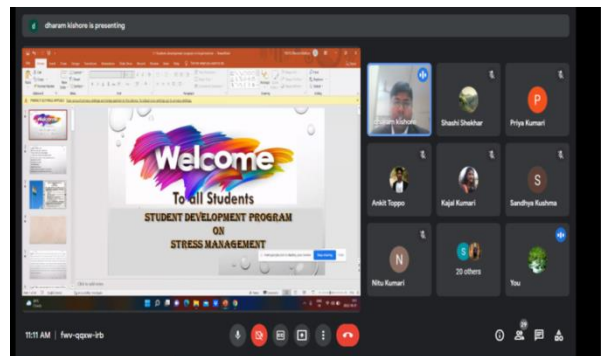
dharam kishore is presenting

Welcome

To all Students

STUDENT DEVELOPMENT PROGRAM

ON

STRESS MANAGEMENT

dharam kishore

Shashi Shekhar

P

Priya Kumari

Ankit Toppo

Kajal Kumari

S

Sandhya Kushma

N

Nitu Kumari

20 others

You

11:11 AM | fwv-qqxw-irb